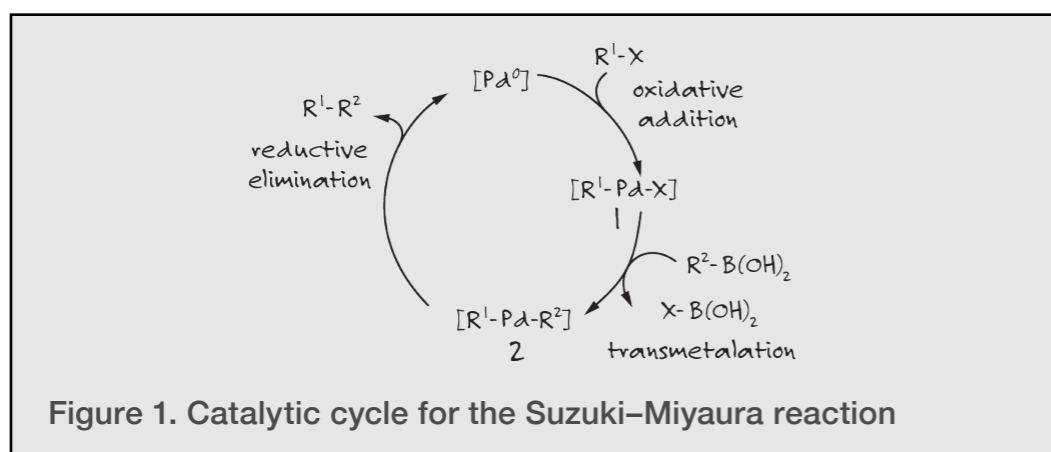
$[Pd^0]$

$R^1$-X

oxidative addition

$[R^1$-Pd-X]

1

$R^2$-$B(OH)_2$

X-$B(OH)_2$

transmetalation

$[R^1$-Pd-$R^2]$

2

$R^1$-$R^2$

reductive elimination

Figure 1. Catalytic cycle for the Suzuki–Miyaura reaction